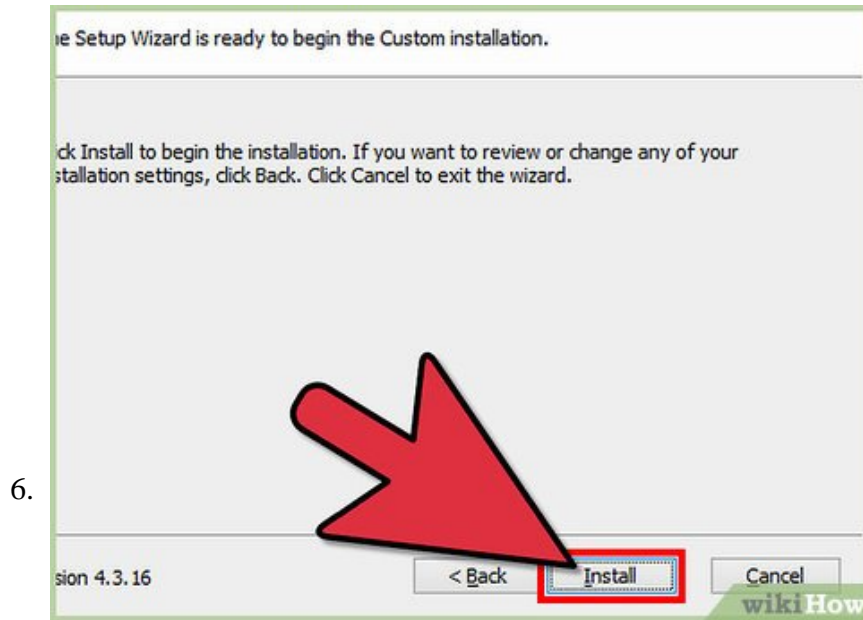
e Setup Wizard is ready to begin the Custom installation.

ck Install to begin the installation. If you want to review or change any of your stallation settings, click Back. Click Cancel to exit the wizard.

6.

sion 4.3.16

< Back

Install

Cancel

wikiHow